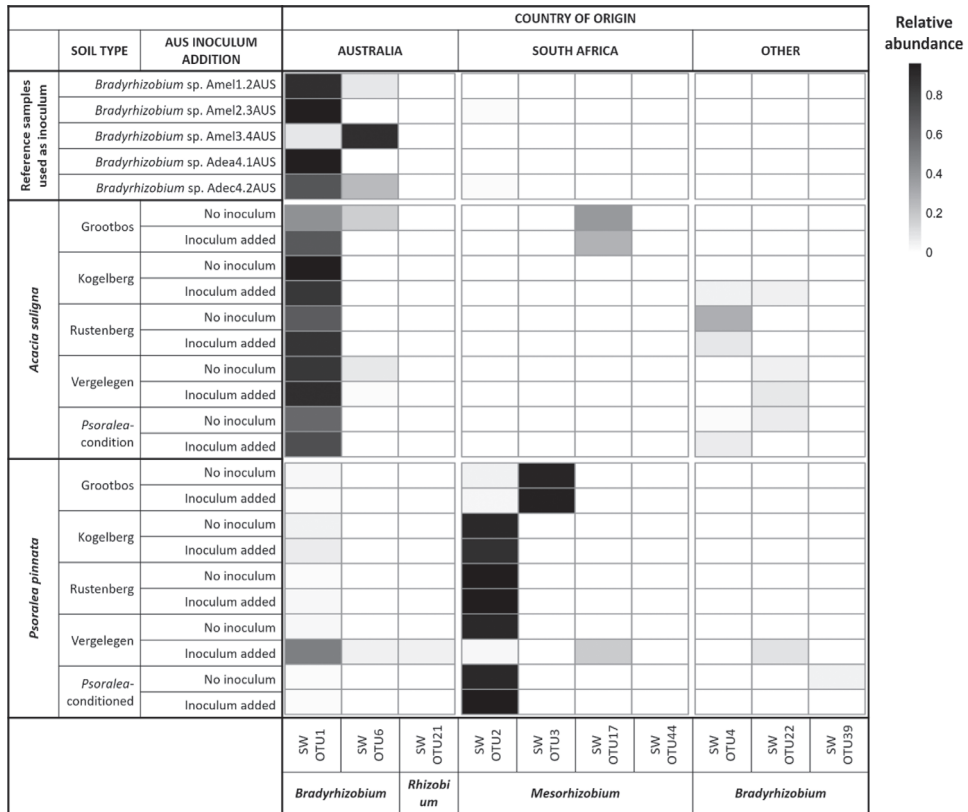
| | SOIL TYPE | AUS INOCULUM ADDITION | AUSTRALIA | | | SOUTH AFRICA | | | | OTHER | | |
|---|---|---|---|---|---|---|---|---|---|---|---|---|
| Reference samples used as inoculum | | *Bradyrhizobium* sp. Amel1.2AUS | | | | | | | | | | |
| | | *Bradyrhizobium* sp. Amel2.3AUS | | | | | | | | | | |
| | | *Bradyrhizobium* sp. Amel3.4AUS | | | | | | | | | | |
| | | *Bradyrhizobium* sp. Adea4.1AUS | | | | | | | | | | |
| | | *Bradyrhizobium* sp. Adec4.2AUS | | | | | | | | | | |
| *Acacia saligna* | Grootbos | No inoculum | | | | | | | | | | |
| | | Inoculum added | | | | | | | | | | |
| | Kogelberg | No inoculum | | | | | | | | | | |
| | | Inoculum added | | | | | | | | | | |
| | Rustenberg | No inoculum | | | | | | | | | | |
| | | Inoculum added | | | | | | | | | | |
| | Vergelegen | No inoculum | | | | | | | | | | |
| | | Inoculum added | | | | | | | | | | |
| | *Psoralea*-condition | No inoculum | | | | | | | | | | |
| | | Inoculum added | | | | | | | | | | |
| *Psoralea pinnata* | Grootbos | No inoculum | | | | | | | | | | |
| | | Inoculum added | | | | | | | | | | |
| | Kogelberg | No inoculum | | | | | | | | | | |
| | | Inoculum added | | | | | | | | | | |
| | Rustenberg | No inoculum | | | | | | | | | | |
| | | Inoculum added | | | | | | | | | | |
| | Vergelegen | No inoculum | | | | | | | | | | |
| | | Inoculum added | | | | | | | | | | |
| | *Psoralea*-conditioned | No inoculum | | | | | | | | | | |
| | | Inoculum added | | | | | | | | | | |
| | | | SW OTU1 | SW OTU6 | SW OTU21 | SW OTU2 | SW OTU3 | SW OTU17 | SW OTU44 | SW OTU4 | SW OTU22 | SW OTU39 |
| | | | ***Bradyrhizobium*** | | ***Rhizobium*** | ***Mesorhizobium*** | | | | ***Bradyrhizobium*** | | |

COUNTRY OF ORIGIN

Relative abundance
0.8
0.6
0.4
0.2
0